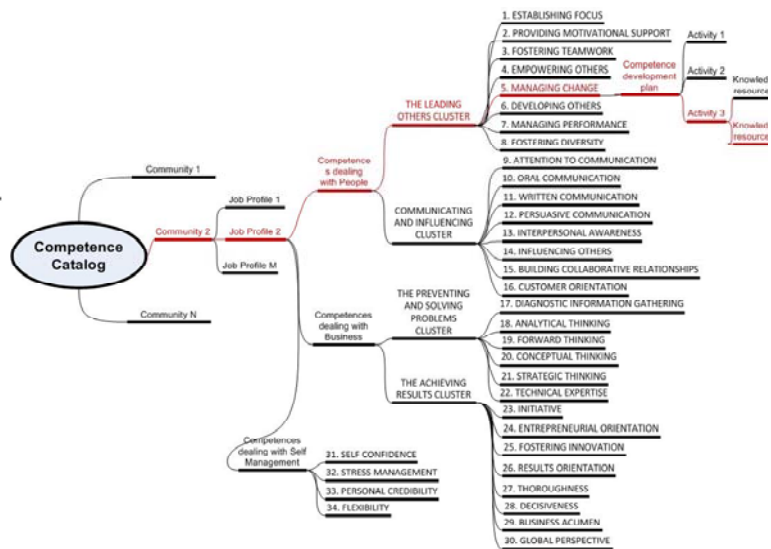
Competence Catalog

Community 1

Community 2

Community N

Job Profile 1

Job Profile 2

Job Profile M

Competences dealing with People

Competences dealing with Business

Competences dealing with Self Management

THE LEADING OTHERS CLUSTER

1. ESTABLISHING FOCUS
2. PROVIDING MOTIVATIONAL SUPPORT
3. FOSTERING TEAMWORK
4. EMPOWERING OTHERS
5. MANAGING CHANGE
6. DEVELOPING OTHERS
7. MANAGING PERFORMANCE
8. FOSTERING DIVERSITY

Competence development plan

Activity 1
Activity 2
Activity 3

Knowled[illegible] resourc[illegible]
Knowled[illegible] resource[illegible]

COMMUNICATING AND INFLUENCING CLUSTER

9. ATTENTION TO COMMUNICATION
10. ORAL COMMUNICATION
11. WRITTEN COMMUNICATION
12. PERSUASIVE COMMUNICATION
13. INTERPERSONAL AWARENESS
14. INFLUENCING OTHERS
15. BUILDING COLLABORATIVE RELATIONSHIPS
16. CUSTOMER ORIENTATION

THE PREVENTING AND SOLVING PROBLEMS CLUSTER

17. DIAGNOSTIC INFORMATION GATHERING
18. ANALYTICAL THINKING
19. FORWARD THINKING
20. CONCEPTUAL THINKING
21. STRATEGIC THINKING
22. TECHNICAL EXPERTISE

THE ACHIEVING RESULTS CLUSTER

23. INITIATIVE
24. ENTREPRENEURIAL ORIENTATION
25. FOSTERING INNOVATION
26. RESULTS ORIENTATION
27. THOROUGHNESS
28. DECISIVENESS
29. BUSINESS ACUMEN
30. GLOBAL PERSPECTIVE

31. SELF CONFIDENCE
32. STRESS MANAGEMENT
33. PERSONAL CREDIBILITY
34. FLEXIBILITY